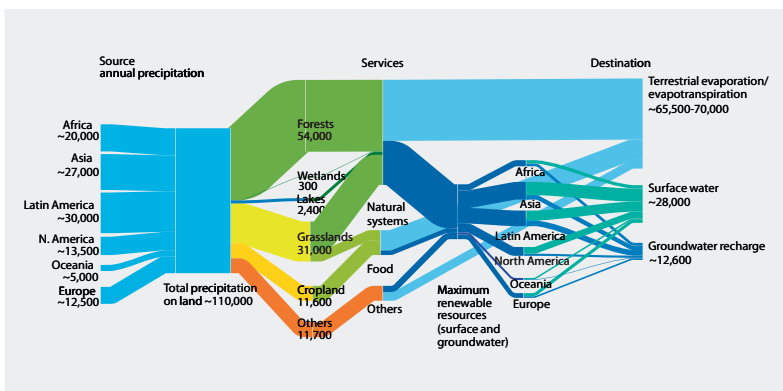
Source
annual precipitation

Services

Destination

Africa
~20,000

Asia
~27,000

Latin America
~30,000

N. America
~13,500

Oceania
~5,000

Europe
~12,500

Total precipitation on land ~110,000

Forests
54,000

Wetlands
300

Lakes
2,400

Grasslands
31,000

Cropland
11,600

Others
11,700

Natural systems

Food

Others

Maximum renewable resources (surface and groundwater)

Africa

Asia

Latin America

North America

Oceania

Europe

Terrestrial evaporation/ evapotranspiration
~65,500-70,000

Surface water
~28,000

Groundwater recharge
~12,600